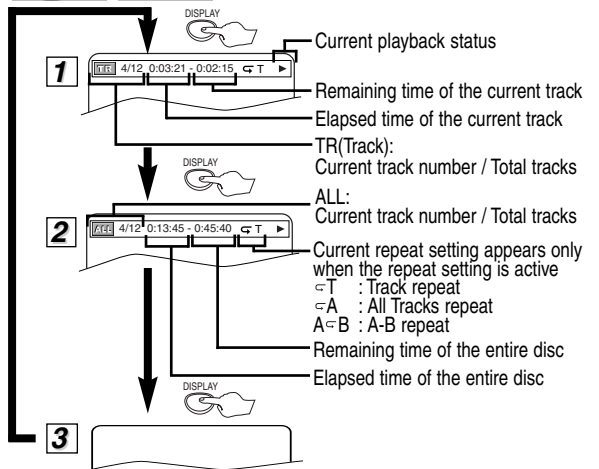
DISPLAY

1

TR 4/12 0:03:21 - 0:02:15 ⊊T ▶

Current playback status

Remaining time of the current track

Elapsed time of the current track

TR(Track):
Current track number / Total tracks

DISPLAY

ALL:
Current track number / Total tracks

2

ALL 4/12 0:13:45 - 0:45:40 ⊊T ▶

Current repeat setting appears only when the repeat setting is active
⊊T : Track repeat
⊊A : All Tracks repeat
A⊊B : A-B repeat

Remaining time of the entire disc

Elapsed time of the entire disc

DISPLAY

3